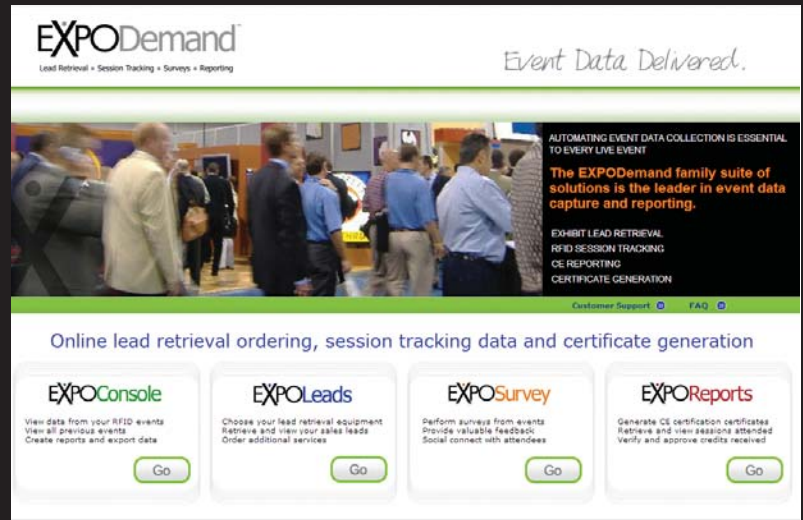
EXPODemand™
Lead Retrieval • Session Tracking • Surveys • Reporting

Event Data Delivered.

AUTOMATING EVENT DATA COLLECTION IS ESSENTIAL TO EVERY LIVE EVENT

The EXPODemand family suite of solutions is the leader in event data capture and reporting.

EXHIBIT LEAD RETRIEVAL
RFID SESSION TRACKING
CE REPORTING
CERTIFICATE GENERATION

Customer Support FAQ

Online lead retrieval ordering, session tracking data and certificate generation

EXPOConsole
View data from your RFID events
View all previous events
Create reports and export data
Go

EXPOLeads
Choose your lead retrieval equipment
Retrieve and view your sales leads
Order additional services
Go

EXPOSurvey
Perform surveys from events
Provide valuable feedback
Social connect with attendees
Go

EXPOReports
Generate CE certification certificates
Retrieve and view sessions attended
Verify and approve credits received
Go